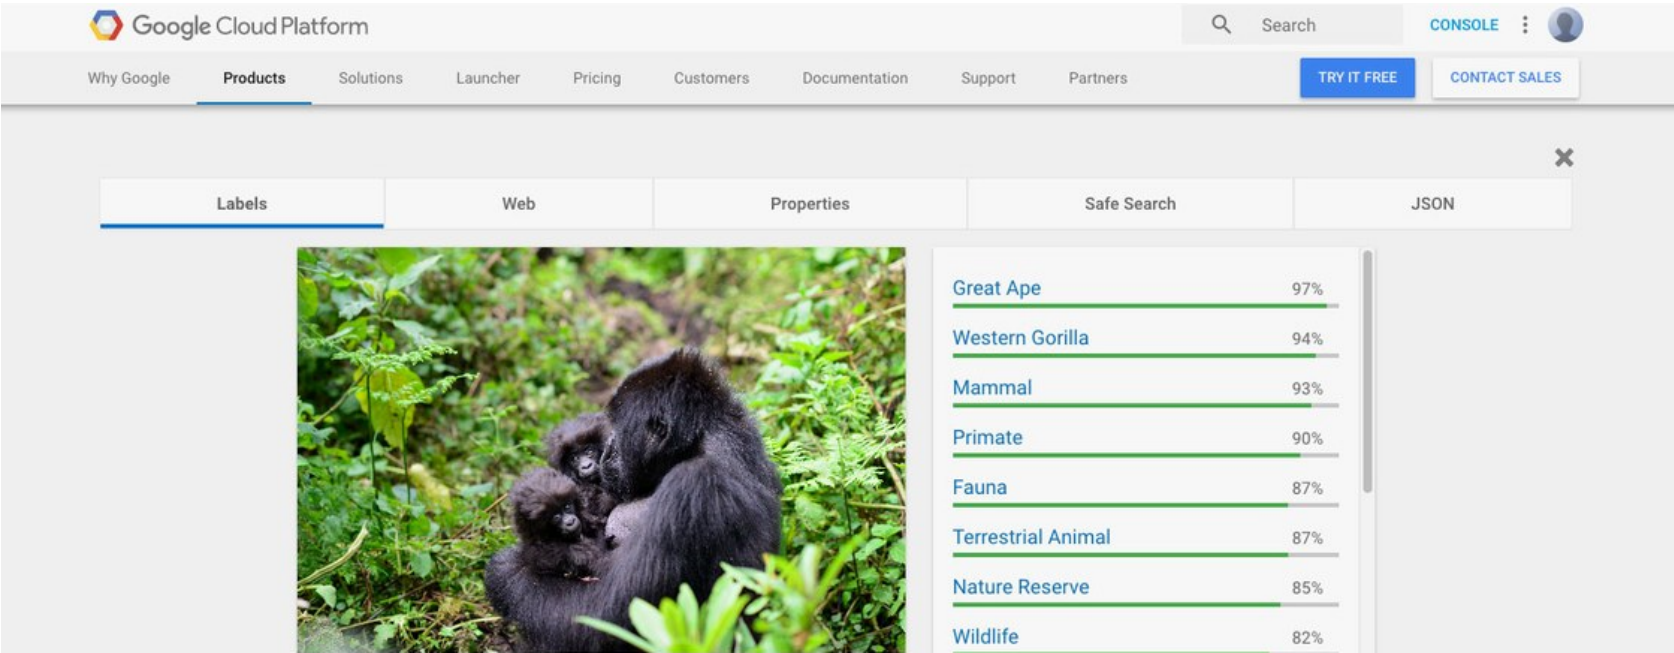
Google Cloud Platform

Search

CONSOLE

Why Google Products Solutions Launcher Pricing Customers Documentation Support Partners

TRY IT FREE

CONTACT SALES

| Labels | Web | Properties | Safe Search | JSON |
|---|---|---|---|---|

Great Ape 97%

Western Gorilla 94%

Mammal 93%

Primate 90%

Fauna 87%

Terrestrial Animal 87%

Nature Reserve 85%

Wildlife 82%